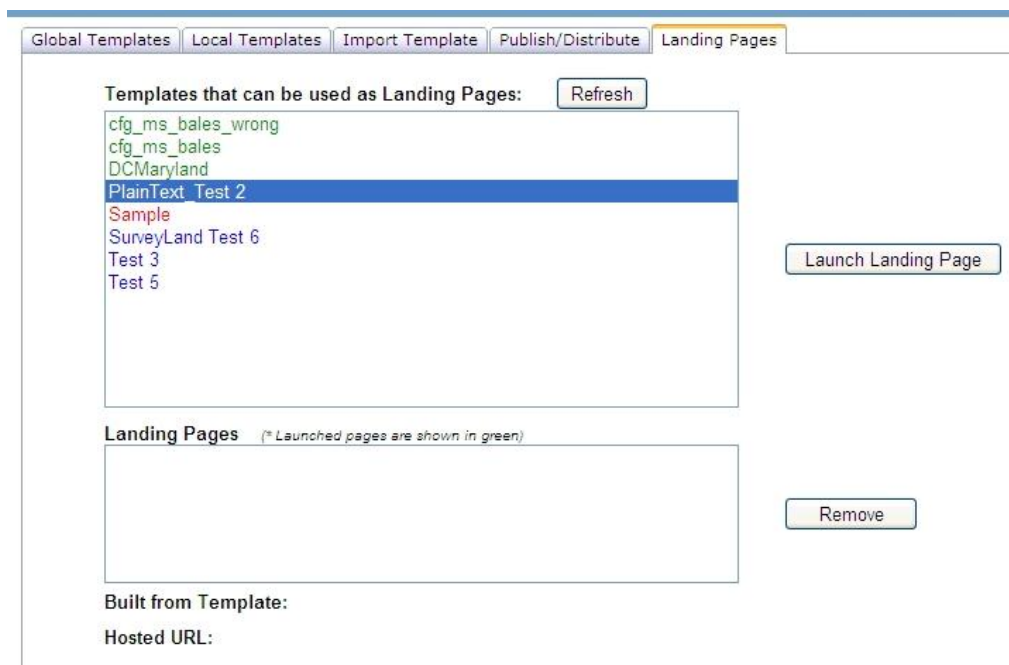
Global Templates | Local Templates | Import Template | Publish/Distribute | Landing Pages

Templates that can be used as Landing Pages: Refresh

cfg_ms_bales_wrong
cfg_ms_bales
DCMaryland
PlainText_Test 2
Sample
SurveyLand Test 6
Test 3
Test 5

Launch Landing Page

Landing Pages (* Launched pages are shown in green)

Remove

Built from Template:

Hosted URL: